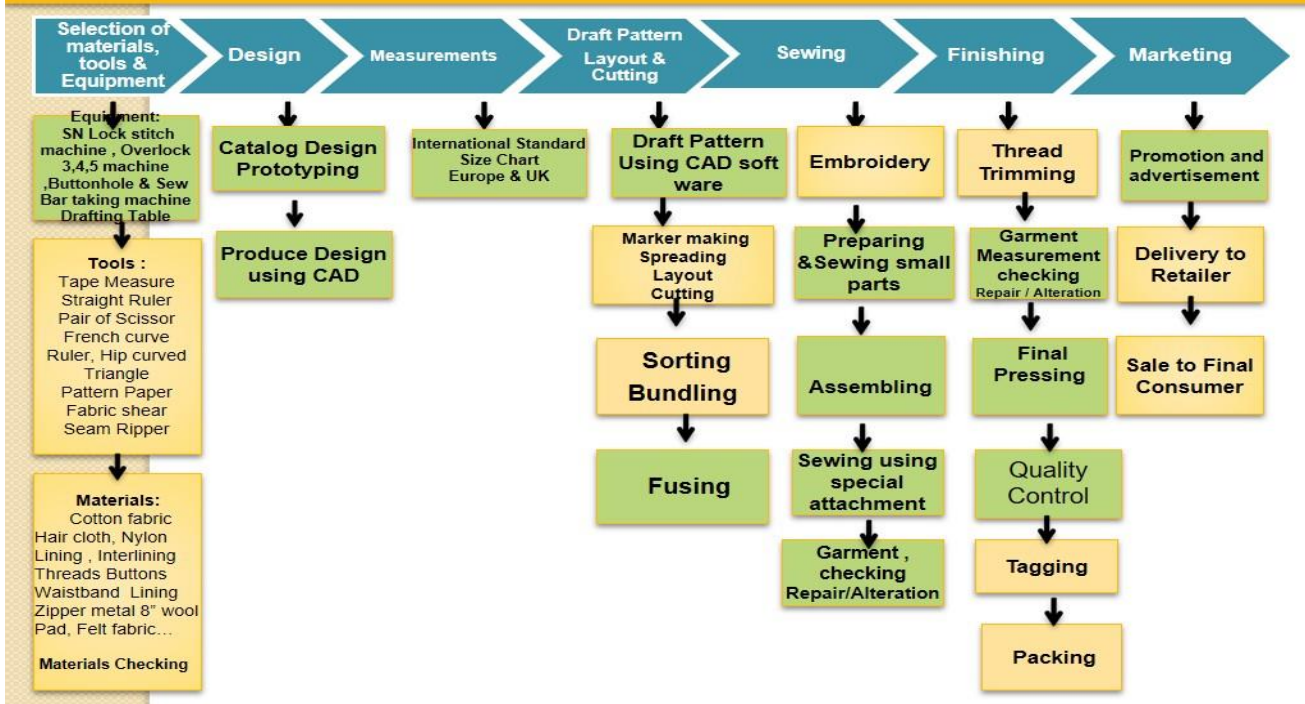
Selection of materials, tools & Equipment

Design

Measurements

Draft Pattern Layout & Cutting

Sewing

Finishing

Marketing

Equipment: SN Lock stitch machine , Overlock 3,4,5 machine ,Buttonhole & Sew Bar taking machine Drafting Table

Tools : Tape Measure Straight Ruler Pair of Scissor French curve Ruler, Hip curved Triangle Pattern Paper Fabric shear Seam Ripper

Materials: Cotton fabric Hair cloth, Nylon Lining , Interlining Threads Buttons Waistband Lining Zipper metal 8" wool Pad, Felt fabric…

Materials Checking

Catalog Design Prototyping

Produce Design using CAD

International Standard Size Chart Europe & UK

Draft Pattern Using CAD soft ware

Marker making Spreading Layout Cutting

Sorting Bundling

Fusing

Embroidery

Preparing &Sewing small parts

Assembling

Sewing using special attachment

Garment , checking Repair/Alteration

Thread Trimming

Garment Measurement checking Repair / Alteration

Final Pressing

Quality Control

Tagging

Packing

Promotion and advertisement

Delivery to Retailer

Sale to Final Consumer